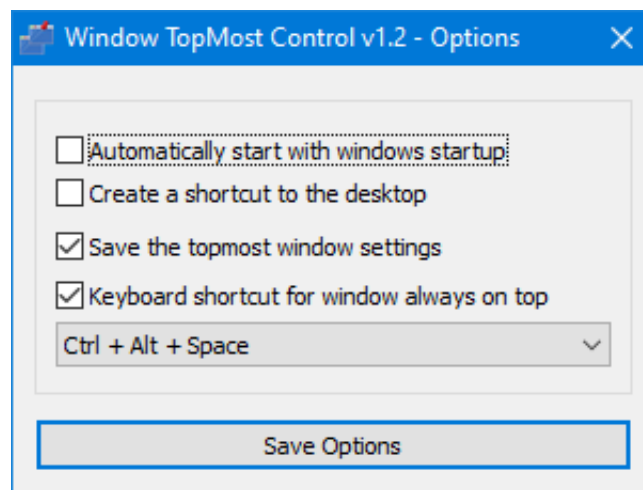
Window TopMost Control v1.2 - Options

Automatically start with windows startup

Create a shortcut to the desktop

Save the topmost window settings

Keyboard shortcut for window always on top

Ctrl + Alt + Space

Save Options